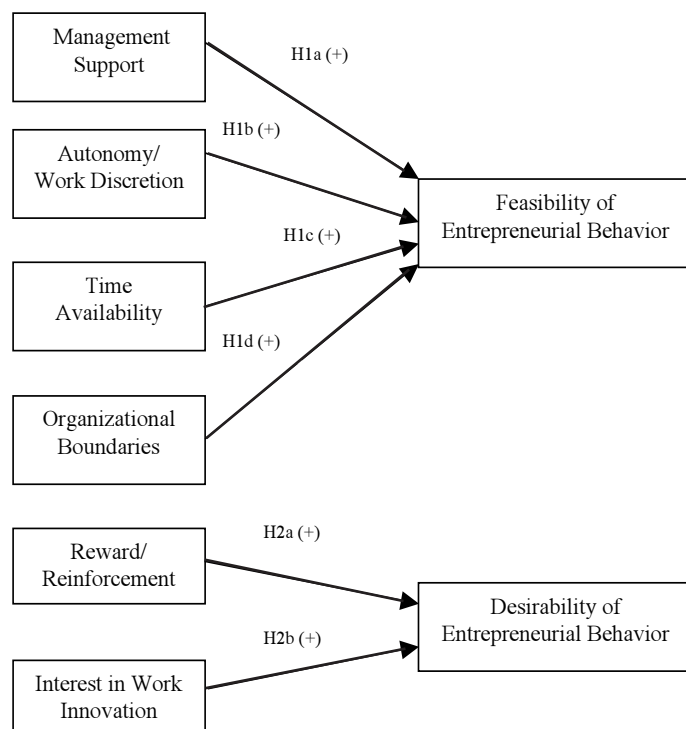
Management Support

H1a (+)

H1b (+)

Autonomy/ Work Discretion

Feasibility of Entrepreneurial Behavior

H1c (+)

Time Availability

H1d (+)

Organizational Boundaries

H2a (+)

Reward/ Reinforcement

Desirability of Entrepreneurial Behavior

H2b (+)

Interest in Work Innovation